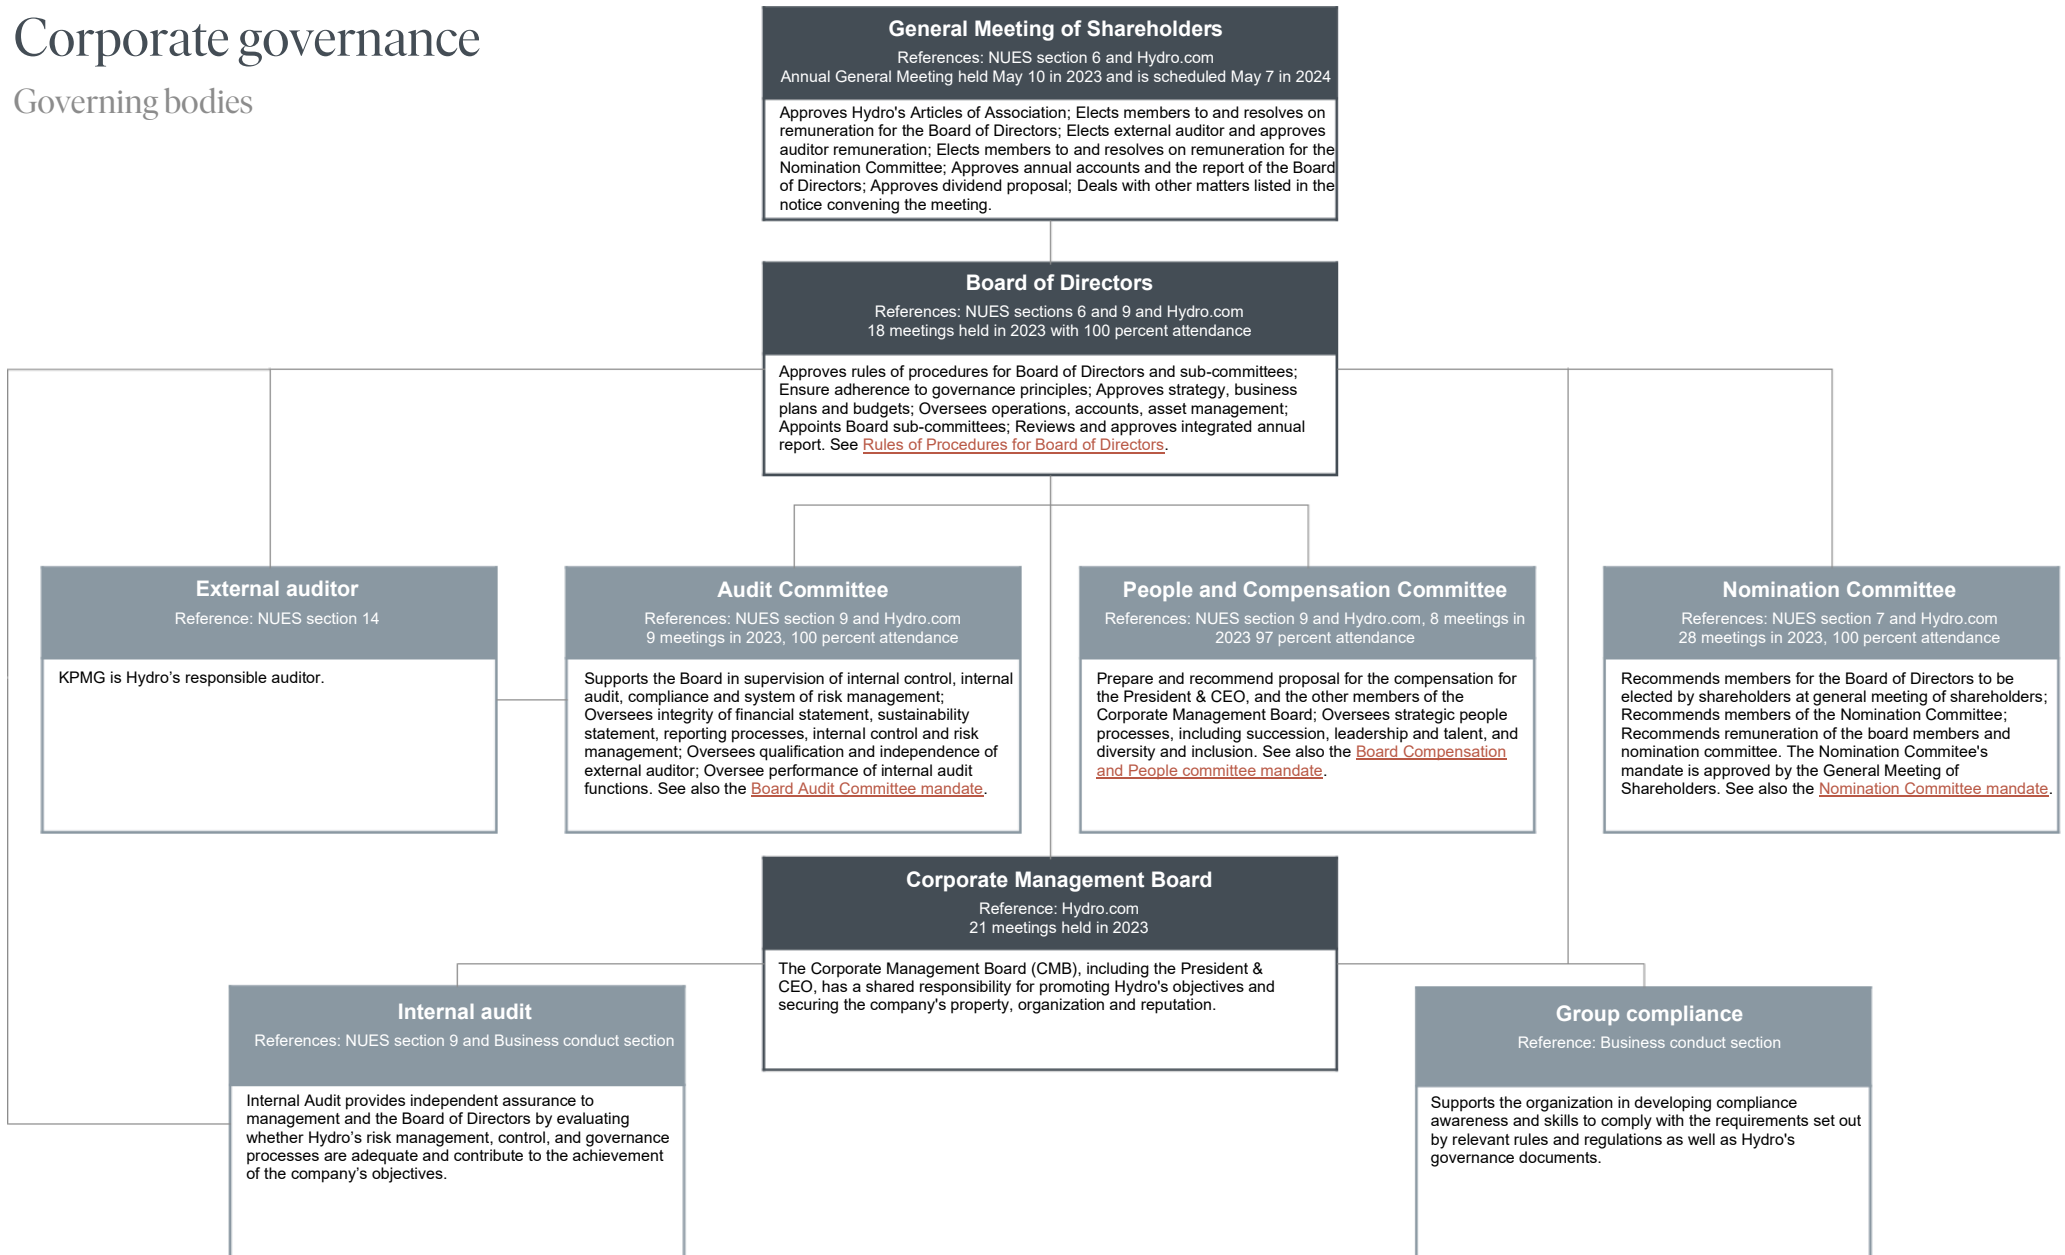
Corporate governance

Governing bodies

General Meeting of Shareholders

References: NUES section 6 and Hydro.com
Annual General Meeting held May 10 in 2023 and is scheduled May 7 in 2024

Approves Hydro's Articles of Association; Elects members to and resolves on remuneration for the Board of Directors; Elects external auditor and approves auditor remuneration; Elects members to and resolves on remuneration for the Nomination Committee; Approves annual accounts and the report of the Board of Directors; Approves dividend proposal; Deals with other matters listed in the notice convening the meeting.

Board of Directors

References: NUES sections 6 and 9 and Hydro.com
18 meetings held in 2023 with 100 percent attendance

Approves rules of procedures for Board of Directors and sub-committees; Ensure adherence to governance principles; Approves strategy, business plans and budgets; Oversees operations, accounts, asset management; Appoints Board sub-committees; Reviews and approves integrated annual report. See Rules of Procedures for Board of Directors.

External auditor

Reference: NUES section 14

KPMG is Hydro's responsible auditor.

Audit Committee

References: NUES section 9 and Hydro.com
9 meetings in 2023, 100 percent attendance

Supports the Board in supervision of internal control, internal audit, compliance and system of risk management; Oversees integrity of financial statement, sustainability statement, reporting processes, internal control and risk management; Oversees qualification and independence of external auditor; Oversee performance of internal audit functions. See also the Board Audit Committee mandate.

People and Compensation Committee

References: NUES section 9 and Hydro.com, 8 meetings in 2023 97 percent attendance

Prepare and recommend proposal for the compensation for the President & CEO, and the other members of the Corporate Management Board; Oversees strategic people processes, including succession, leadership and talent, and diversity and inclusion. See also the Board Compensation and People committee mandate.

Nomination Committee

References: NUES section 7 and Hydro.com
28 meetings in 2023, 100 percent attendance

Recommends members for the Board of Directors to be elected by shareholders at general meeting of shareholders; Recommends members of the Nomination Committee; Recommends remuneration of the board members and nomination committee. The Nomination Commitee's mandate is approved by the General Meeting of Shareholders. See also the Nomination Committee mandate.

Corporate Management Board

Reference: Hydro.com
21 meetings held in 2023

The Corporate Management Board (CMB), including the President & CEO, has a shared responsibility for promoting Hydro's objectives and securing the company's property, organization and reputation.

Internal audit

References: NUES section 9 and Business conduct section

Internal Audit provides independent assurance to management and the Board of Directors by evaluating whether Hydro's risk management, control, and governance processes are adequate and contribute to the achievement of the company's objectives.

Group compliance

Reference: Business conduct section

Supports the organization in developing compliance awareness and skills to comply with the requirements set out by relevant rules and regulations as well as Hydro's governance documents.